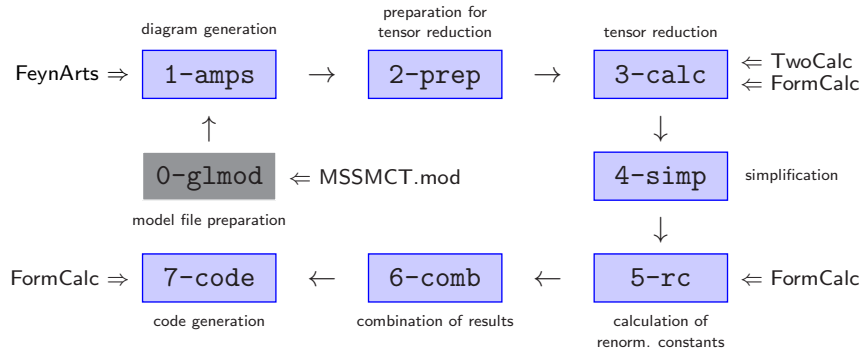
diagram generation

FeynArts $\Rightarrow$ 1-amps $\rightarrow$

preparation for tensor reduction

2-prep $\rightarrow$

tensor reduction

3-calc $\Leftarrow$ TwoCalc $\Leftarrow$ FormCalc

$\uparrow$

0-glmod $\Leftarrow$ MSSMCT.mod

model file preparation

$\downarrow$

4-simp

simplification

$\downarrow$

FormCalc $\Rightarrow$ 7-code $\leftarrow$ 6-comb $\leftarrow$ 5-rc $\Leftarrow$ FormCalc

code generation

combination of results

calculation of renorm. constants